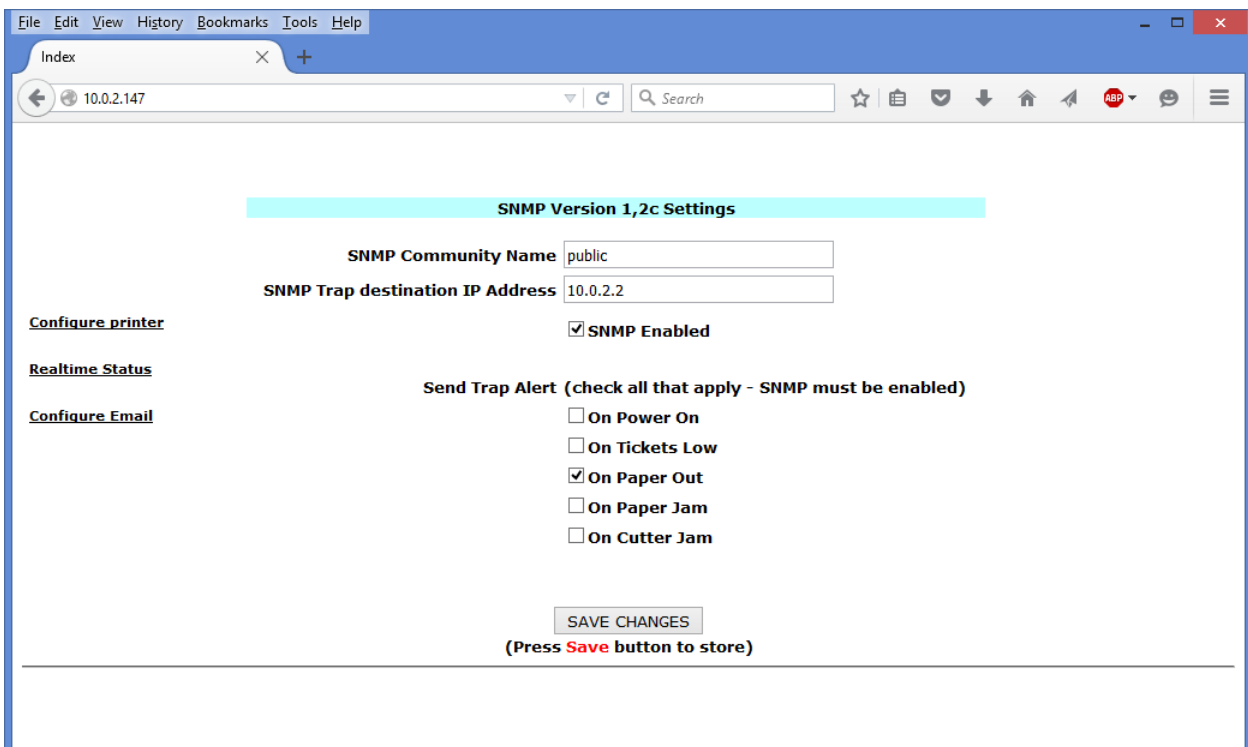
File Edit View History Bookmarks Tools Help

Index

10.0.2.147

Search

ABP

SNMP Version 1,2c Settings

SNMP Community Name public

SNMP Trap destination IP Address 10.0.2.2

Configure printer

SNMP Enabled

Realtime Status

Send Trap Alert (check all that apply - SNMP must be enabled)

Configure Email

On Power On

On Tickets Low

On Paper Out

On Paper Jam

On Cutter Jam

SAVE CHANGES

(Press Save button to store)